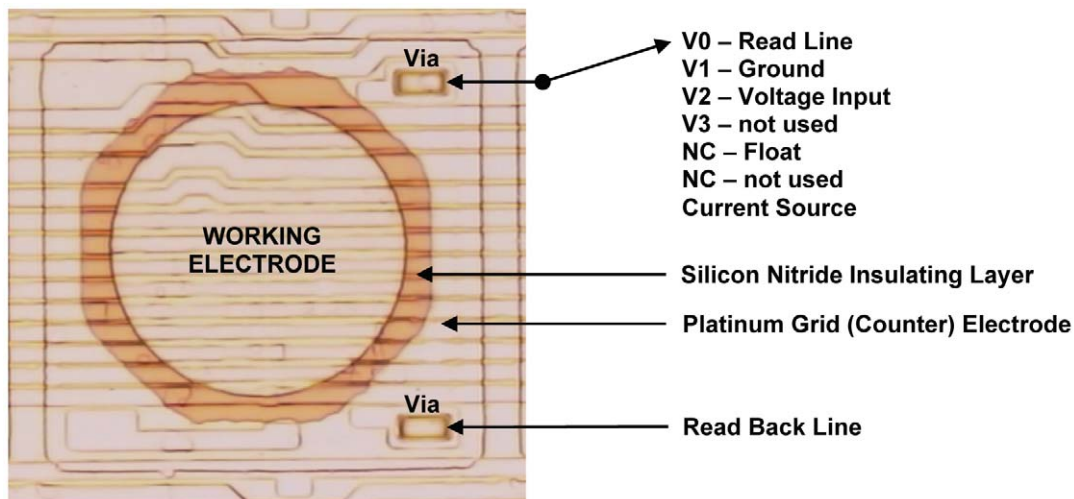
Via

V0 – Read Line
V1 – Ground
V2 – Voltage Input
V3 – not used
NC – Float
NC – not used
Current Source

WORKING ELECTRODE

Silicon Nitride Insulating Layer

Platinum Grid (Counter) Electrode

Via

Read Back Line